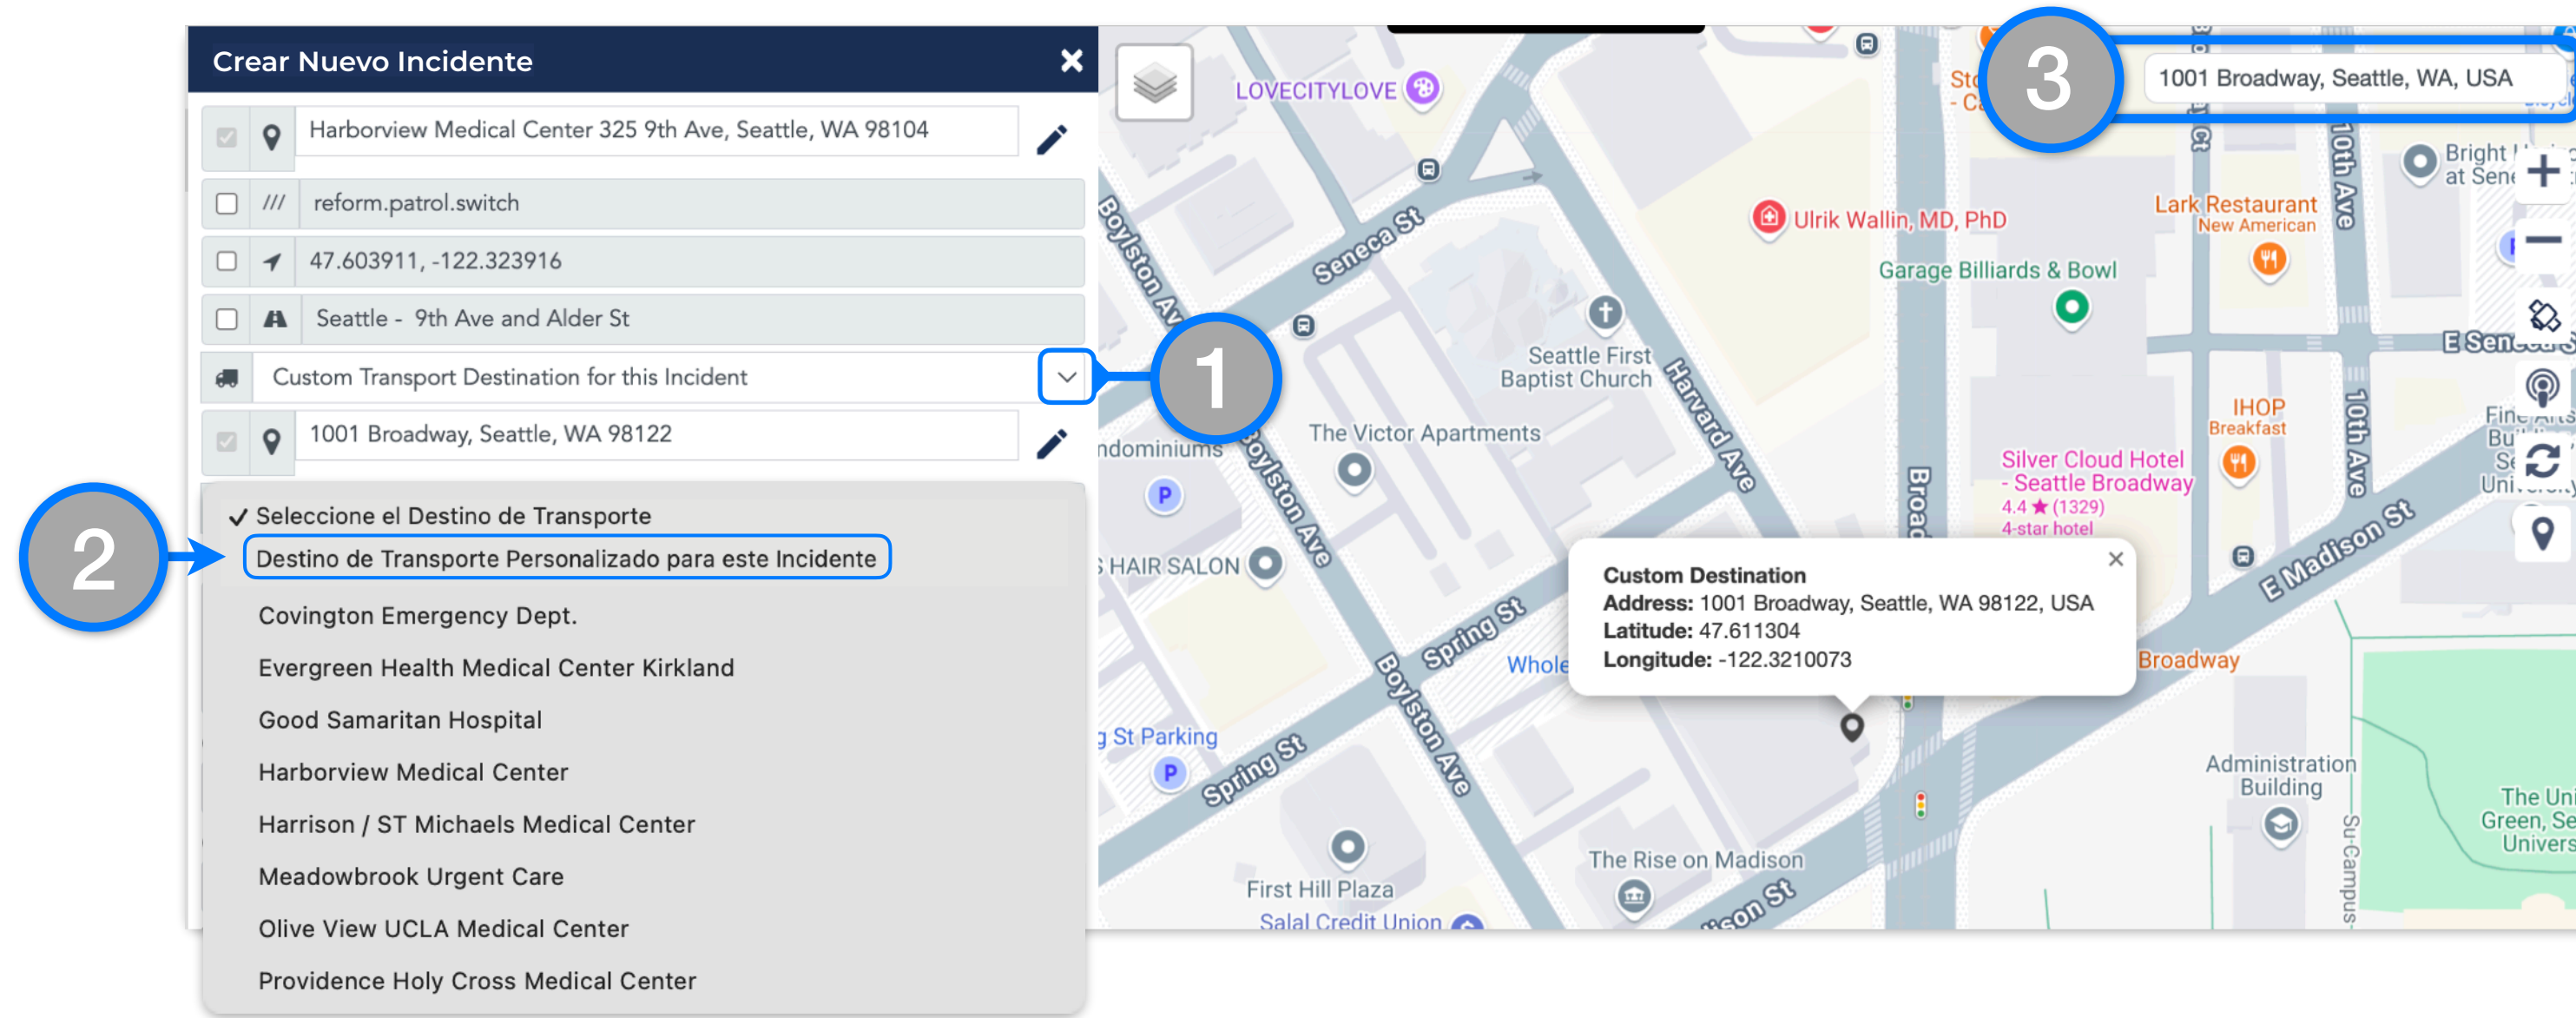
Crear Nuevo Incidente ×

Harborview Medical Center 325 9th Ave, Seattle, WA 98104

/// reform.patrol.switch

47.603911, -122.323916

Seattle - 9th Ave and Alder St

Custom Transport Destination for this Incident

1001 Broadway, Seattle, WA 98122

✓ Seleccione el Destino de Transporte
Destino de Transporte Personalizado para este Incidente
Covington Emergency Dept.
Evergreen Health Medical Center Kirkland
Good Samaritan Hospital
Harborview Medical Center
Harrison / ST Michaels Medical Center
Meadowbrook Urgent Care
Olive View UCLA Medical Center
Providence Holy Cross Medical Center

1

2

3

1001 Broadway, Seattle, WA, USA

LOVECITYLOVE
Seneca St
Boylston Ave
Ulrik Wallin, MD, PhD
Lark Restaurant
New American
Garage Billiards & Bowl
10th Ave
Bright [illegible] at Sen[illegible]
E Seneca St
Seattle First Baptist Church
Harvard Ave
The Victor Apartments
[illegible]ndominiums
Boylston Ave
Broad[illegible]
IHOP
Breakfast
Silver Cloud Hotel - Seattle Broadway
4.4 ★ (1329)
4-star hotel
10th Ave
E Madison St
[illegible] HAIR SALON
Spring St
Whole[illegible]
Broadway
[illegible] St Parking
Spring St
Boylston Ave
Administration Building
The Rise on Madison
First Hill Plaza
Salal Credit Union
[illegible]son St
The Uni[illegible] Green, Se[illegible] Univers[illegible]
Su-Campus

Custom Destination
Address: 1001 Broadway, Seattle, WA 98122, USA
Latitude: 47.611304
Longitude: -122.3210073